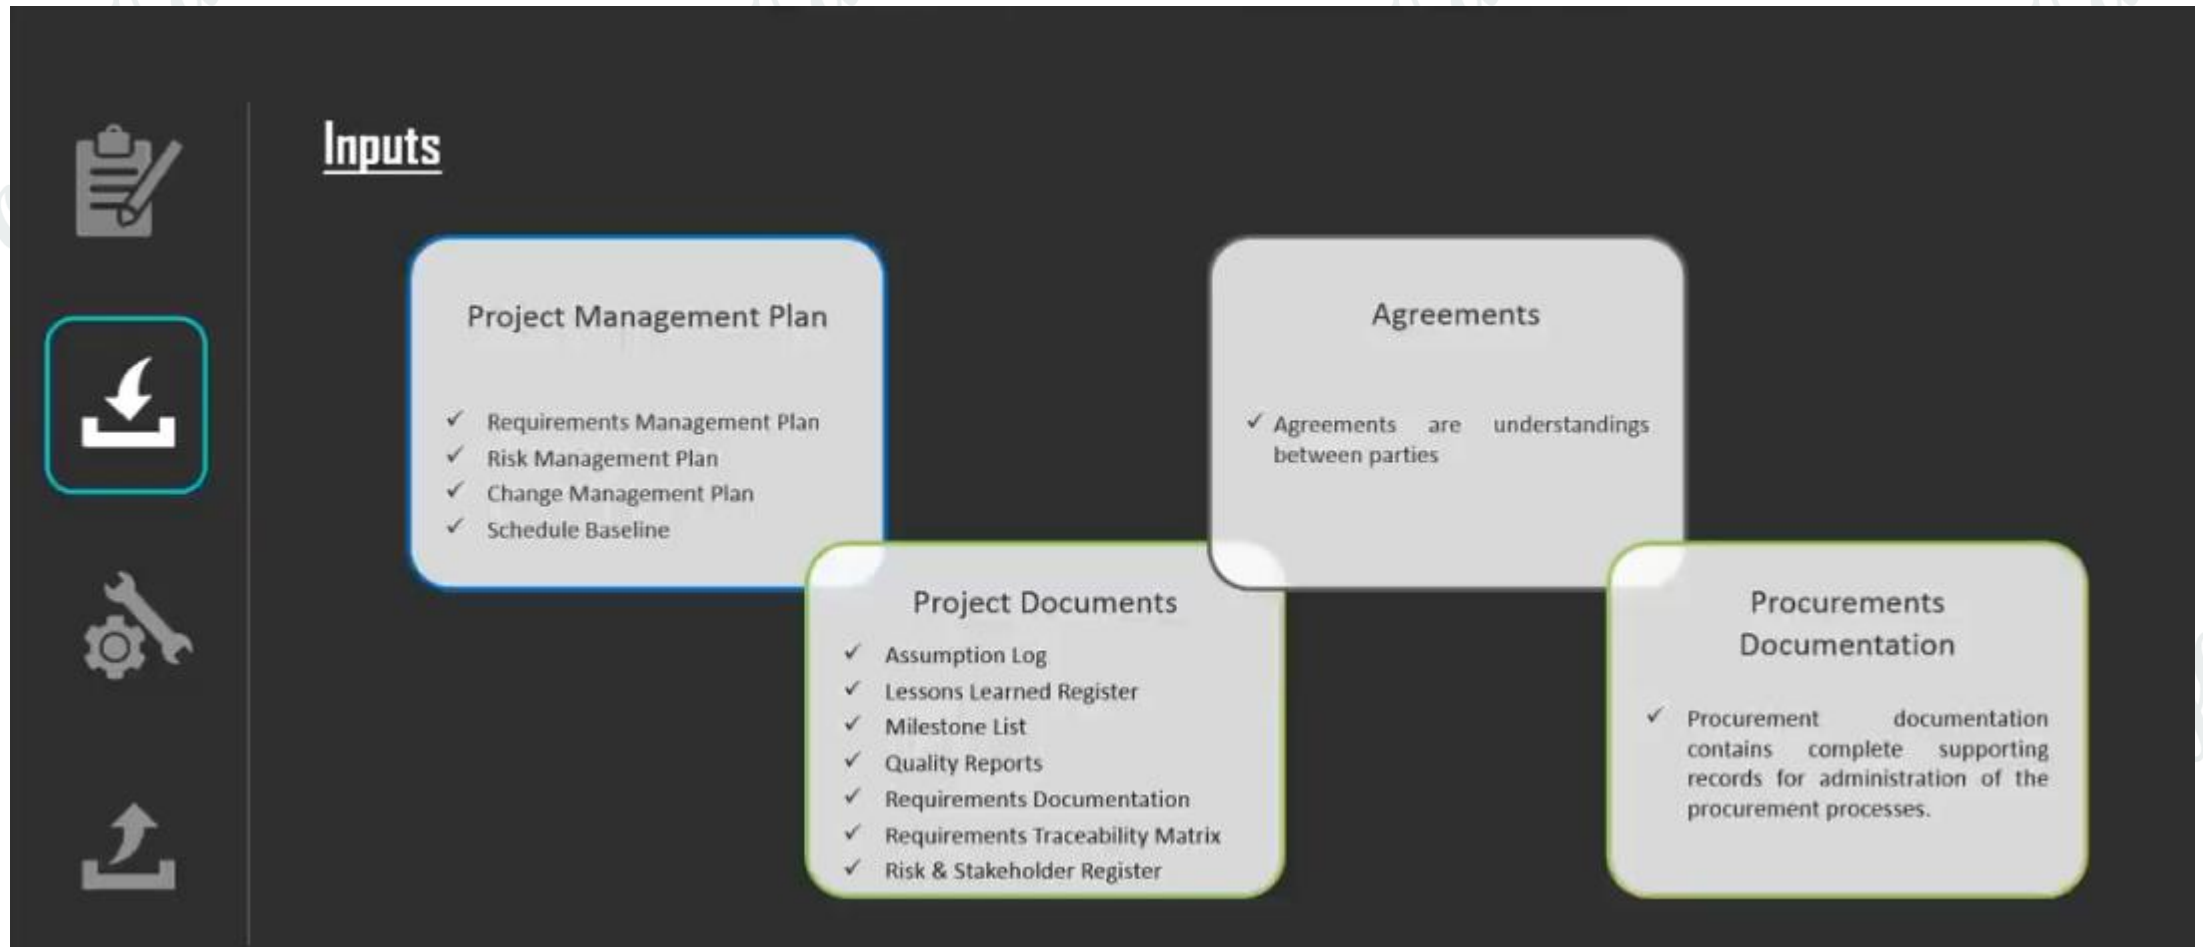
Inputs

Project Management Plan

✓ Requirements Management Plan
✓ Risk Management Plan
✓ Change Management Plan
✓ Schedule Baseline

Project Documents

✓ Assumption Log
✓ Lessons Learned Register
✓ Milestone List
✓ Quality Reports
✓ Requirements Documentation
✓ Requirements Traceability Matrix
✓ Risk & Stakeholder Register

Agreements

✓ Agreements are understandings between parties

Procurements Documentation

✓ Procurement documentation contains complete supporting records for administration of the procurement processes.